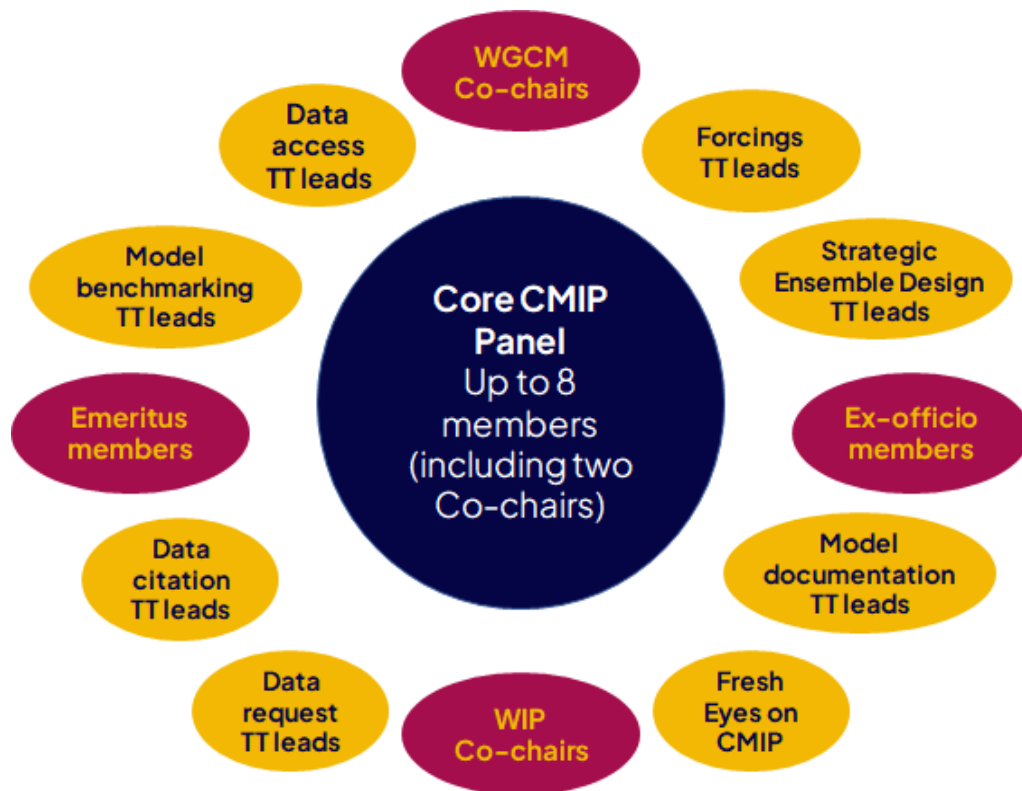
WGCM Co-chairs

Forcings TT leads

Strategic Ensemble Design TT leads

Ex-officio members

Model documentation TT leads

Fresh Eyes on CMIP

WIP Co-chairs

Data request TT leads

Data citation TT leads

Emeritus members

Model benchmarking TT leads

Data access TT leads

Core CMIP Panel
Up to 8 members (including two Co-chairs)